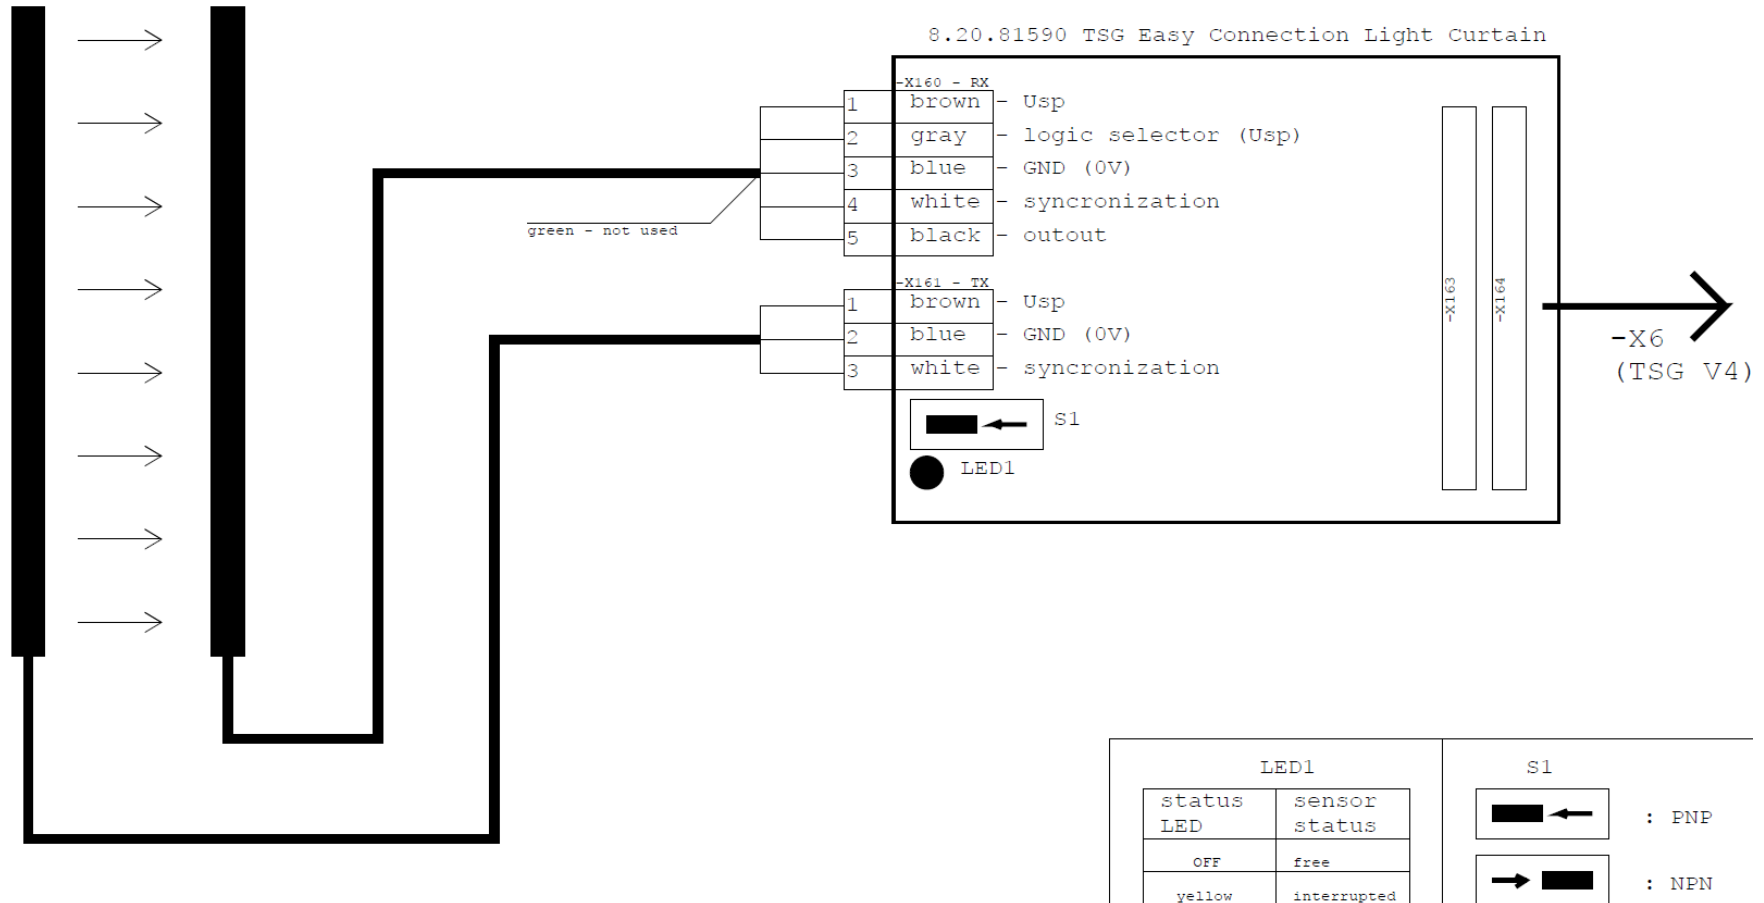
8.20.81590 TSG Easy Connection Light Curtain

-X160 - RX

| | | |
|---|---|---|
| 1 | brown | - Usp |
| 2 | gray | - logic selector (Usp) |
| 3 | blue | - GND (0V) |
| 4 | white | - syncronization |
| 5 | black | - outout |

green - not used

-X161 - TX

| | | |
|---|---|---|
| 1 | brown | - Usp |
| 2 | blue | - GND (0V) |
| 3 | white | - syncronization |

S1

LED1

-X163

-X164

-X6
(TSG V4)

LED1

| status LED | sensor status |
|---|---|
| OFF | free |
| yellow | interrupted |

S1

: PNP

: NPN